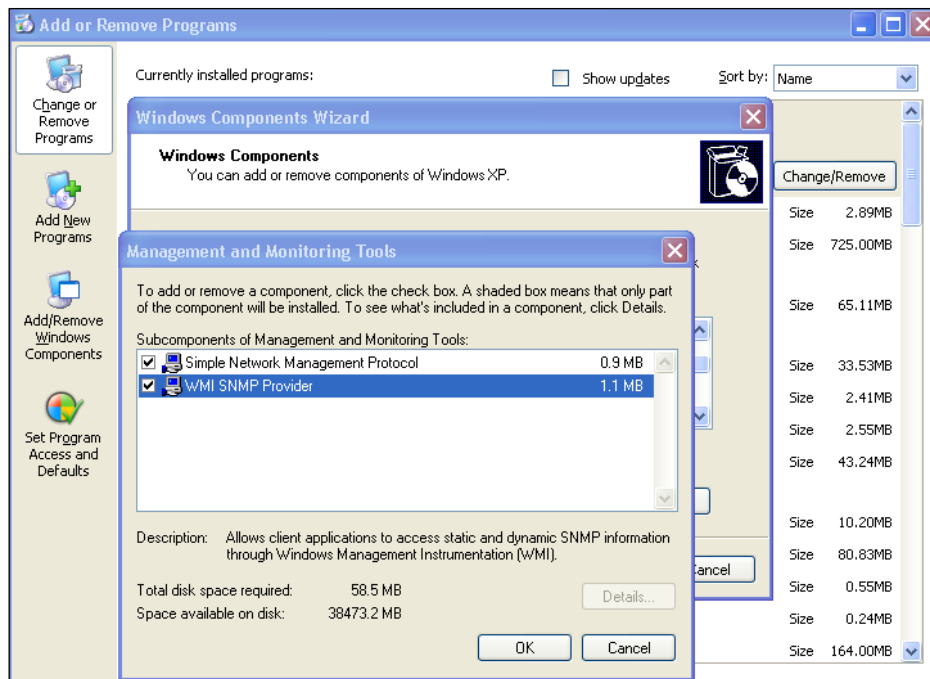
Add or Remove Programs

Change or Remove Programs

Add New Programs

Add/Remove Windows Components

Set Program Access and Defaults

Currently installed programs:

Show updates

Sort by: Name

Change/Remove

| Size | 2.89MB |
|---|---|
| Size | 725.00MB |
| Size | 65.11MB |
| Size | 33.53MB |
| Size | 2.41MB |
| Size | 2.55MB |
| Size | 43.24MB |
| Size | 10.20MB |
| Size | 80.83MB |
| Size | 0.55MB |
| Size | 0.24MB |
| Size | 164.00MB |

Windows Components Wizard

Windows Components
You can add or remove components of Windows XP.

ancel

Management and Monitoring Tools

To add or remove a component, click the check box. A shaded box means that only part of the component will be installed. To see what's included in a component, click Details.

Subcomponents of Management and Monitoring Tools:

| Simple Network Management Protocol | 0.9 MB |
|---|---|
| WMI SNMP Provider | 1.1 MB |

Description: Allows client applications to access static and dynamic SNMP information through Windows Management Instrumentation (WMI).

Total disk space required: 58.5 MB
Space available on disk: 38473.2 MB

Details...

OK

Cancel